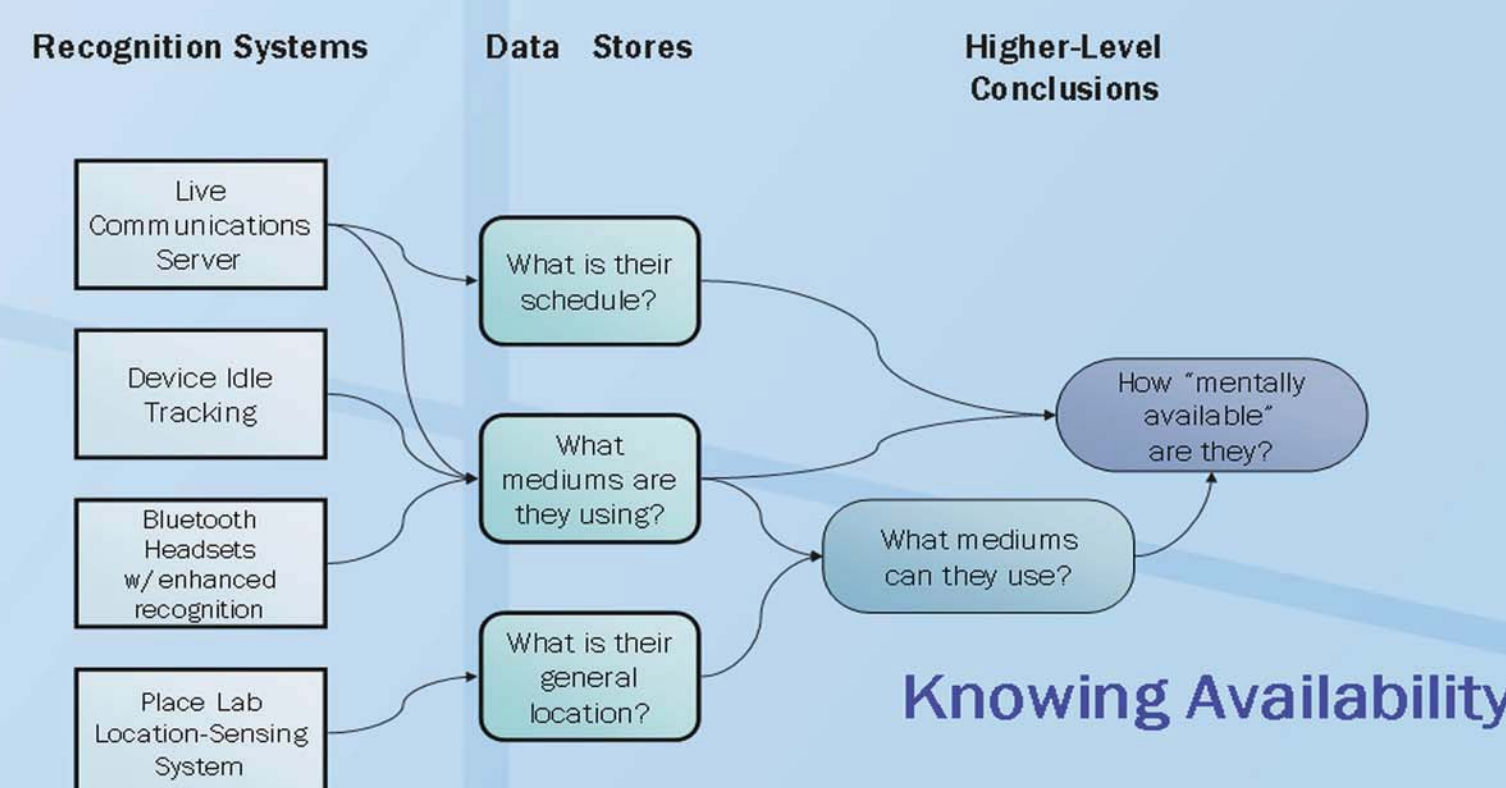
Recognition Systems

Data Stores

Higher-Level Conclusions

Live Communications Server

Device Idle Tracking

Bluetooth Headsets w/enhanced recognition

Place Lab Location-Sensing System

What is their schedule?

What mediums are they using?

What is their general location?

How "mentally available" are they?

What mediums can they use?

Knowing Availability